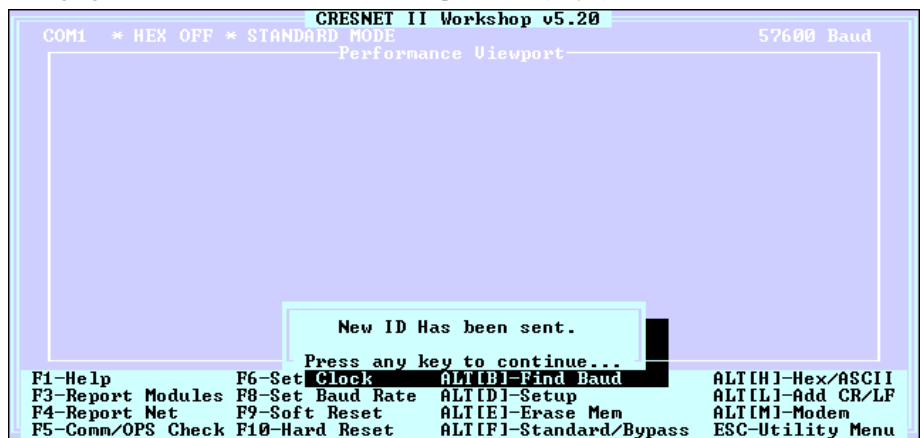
CRESNET II Workshop v5.20

COM1 * HEX OFF * STANDARD MODE 57600 Baud

Performance Viewport

New ID Has been sent.

Press any key to continue...

F1-Help F6-Set Clock ALT[B]-Find Baud ALT[H]-Hex/ASCII
F3-Report Modules F8-Set Baud Rate ALT[D]-Setup ALT[L]-Add CR/LF
F4-Report Net F9-Soft Reset ALT[E]-Erase Mem ALT[M]-Modem
F5-Comm/OPS Check F10-Hard Reset ALT[F]-Standard/Bypass ESC-Utility Menu